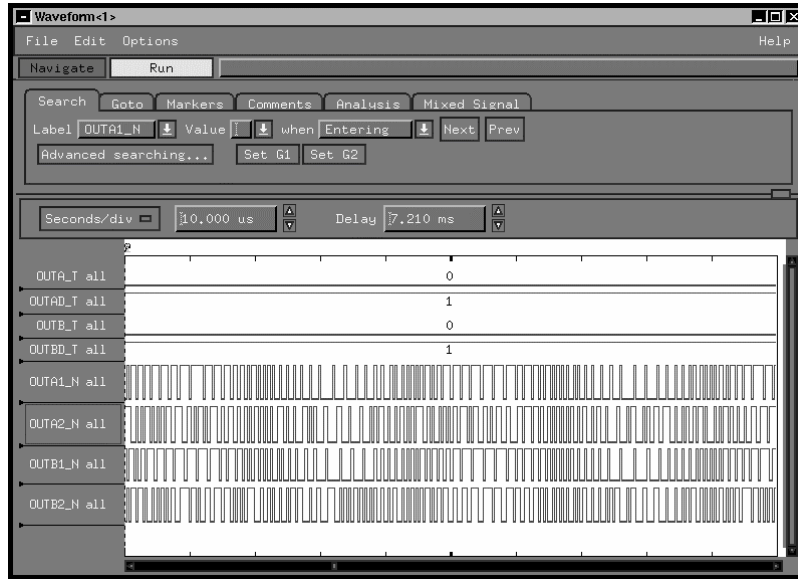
Waveform<1>

File Edit Options Help

Navigate Run

Search Goto Markers Comments Analysis Mixed Signal

Label OUTA1_N Value when Entering Next Prev

Advanced searching... Set G1 Set G2

Seconds/div 10.000 us Delay 7.210 ms

OUTA_T all 0
OUTAD_T all 1
OUTB_T all 0
OUTBD_T all 1
OUTA1_N all
OUTA2_N all
OUTB1_N all
OUTB2_N all